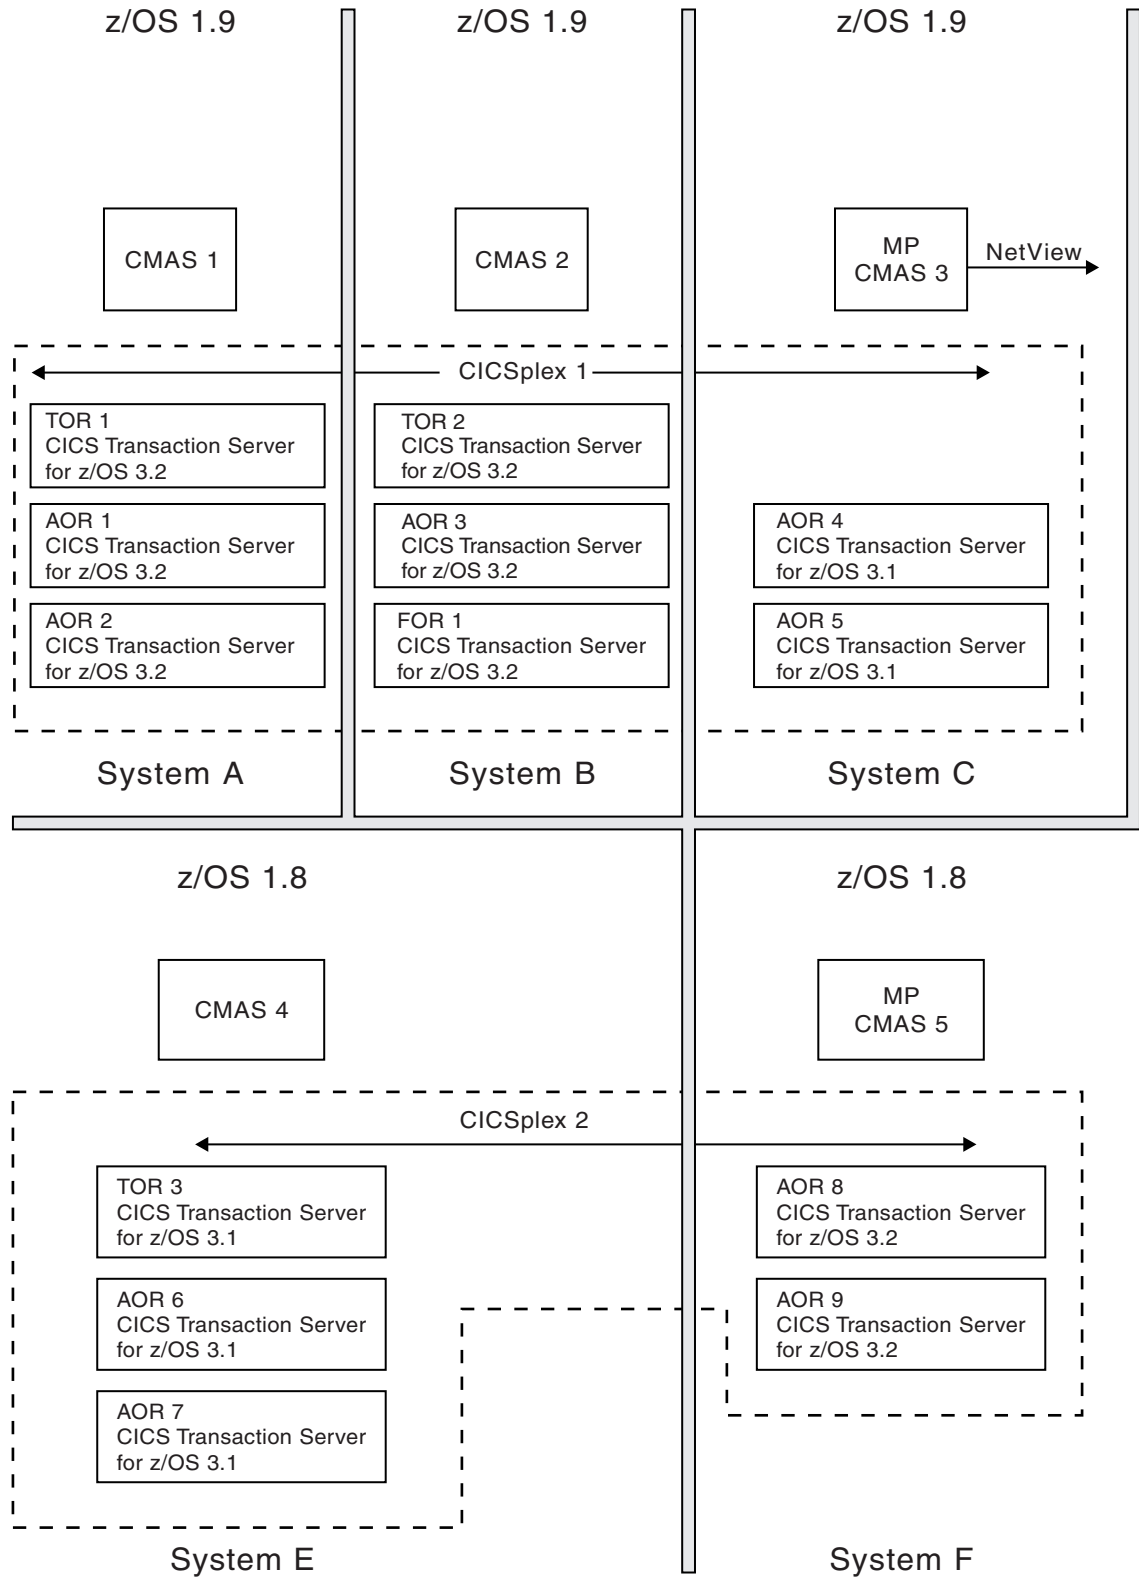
z/OS 1.9

CMAS 1

z/OS 1.9

CMAS 2

z/OS 1.9

MP
CMAS 3

NetView

CICSplex 1

TOR 1
CICS Transaction Server for z/OS 3.2

AOR 1
CICS Transaction Server for z/OS 3.2

AOR 2
CICS Transaction Server for z/OS 3.2

TOR 2
CICS Transaction Server for z/OS 3.2

AOR 3
CICS Transaction Server for z/OS 3.2

FOR 1
CICS Transaction Server for z/OS 3.2

AOR 4
CICS Transaction Server for z/OS 3.1

AOR 5
CICS Transaction Server for z/OS 3.1

System A

System B

System C

z/OS 1.8

CMAS 4

z/OS 1.8

MP
CMAS 5

CICSplex 2

TOR 3
CICS Transaction Server for z/OS 3.1

AOR 6
CICS Transaction Server for z/OS 3.1

AOR 7
CICS Transaction Server for z/OS 3.1

AOR 8
CICS Transaction Server for z/OS 3.2

AOR 9
CICS Transaction Server for z/OS 3.2

System E

System F